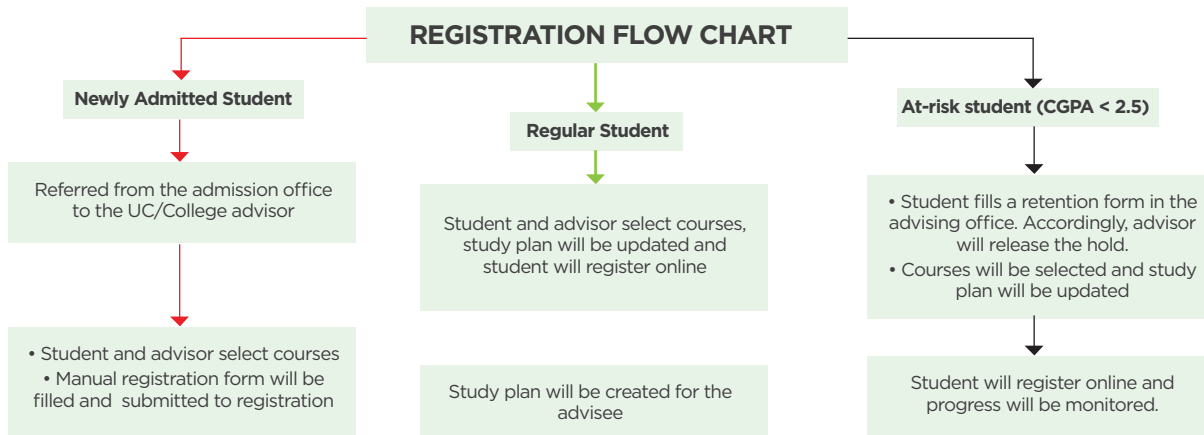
REGISTRATION FLOW CHART

Newly Admitted Student

Referred from the admission office to the UC/College advisor

• Student and advisor select courses
• Manual registration form will be filled and submitted to registration

Regular Student

Student and advisor select courses, study plan will be updated and student will register online

Study plan will be created for the advisee

At-risk student (CGPA < 2.5)

• Student fills a retention form in the advising office. Accordingly, advisor will release the hold.
• Courses will be selected and study plan will be updated

Student will register online and progress will be monitored.